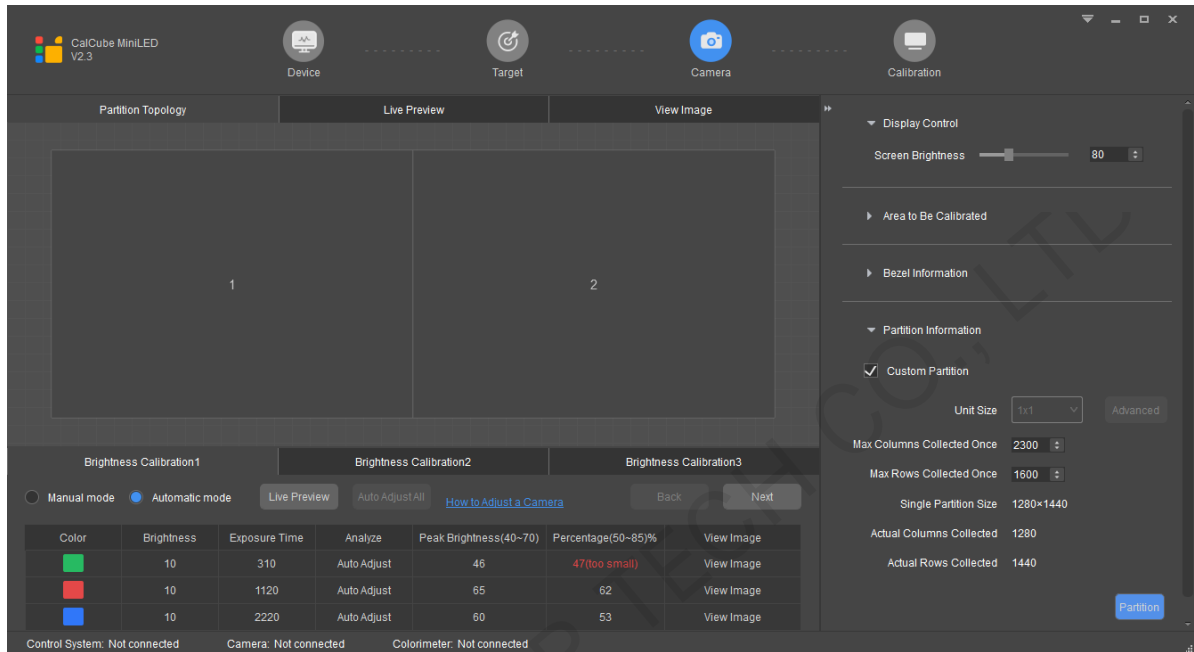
CalCube MiniLED
V2.3

Device

Target

Camera

Calibration

Partition Topology

Live Preview

View Image

1

2

Brightness Calibration1

Brightness Calibration2

Brightness Calibration3

Manual mode

Automatic mode

Live Preview

Auto Adjust All

How to Adjust a Camera

Back

Next

| Color | Brightness | Exposure Time | Analyze | Peak Brightness(40~70) | Percentage(50~85)% | View Image |
|---|---|---|---|---|---|---|
| | 10 | 310 | Auto Adjust | 46 | 47(too small) | View Image |
| | 10 | 1120 | Auto Adjust | 65 | 62 | View Image |
| | 10 | 2220 | Auto Adjust | 60 | 53 | View Image |

Control System: Not connected

Camera: Not connected

Colorimeter: Not connected

Display Control

Screen Brightness

80

Area to Be Calibrated

Bezel Information

Partition Information

Custom Partition

Unit Size

1x1

Advanced

Max Columns Collected Once

2300

Max Rows Collected Once

1600

Single Partition Size

1280×1440

Actual Columns Collected

1280

Actual Rows Collected

1440

Partition

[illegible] TECH CO., LTD